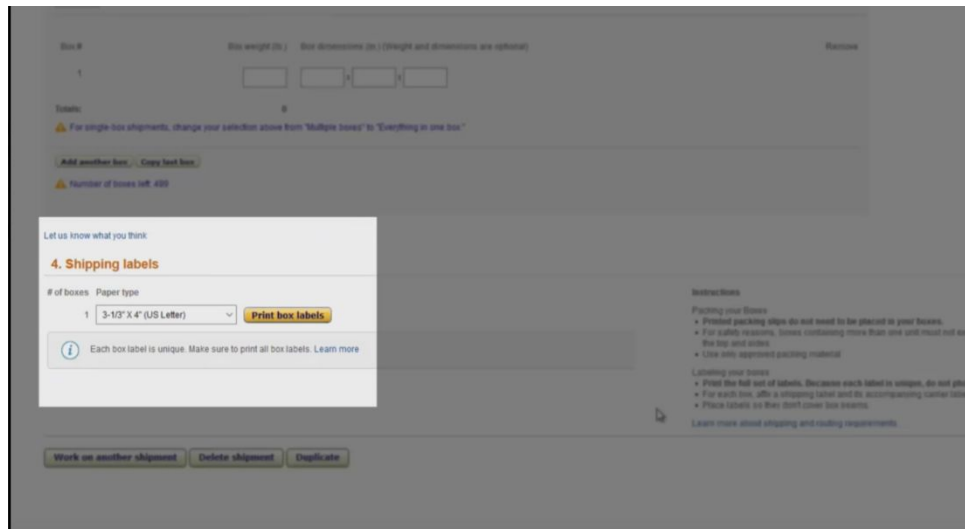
Box #	Box weight (lb.)	Box dimensions (in.) (Weight and dimensions are optional)	Remove

1

Totals:	0

For single box shipments, change your selection above from "Multiple boxes" to "Everything in one box"

Add another box	Copy last box

Number of boxes left: 499

Let us know what you think

4. Shipping labels

# of boxes	Paper type

1	3-1/3" X 4" (US Letter)	Print box labels

Each box label is unique. Make sure to print all box labels. Learn more

Instructions

Packing your Boxes
• Printed packing slips do not need to be placed in your boxes.
• For safety reasons, boxes containing more than one unit must not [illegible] the top and sides
• Use only approved packing material

Labeling your boxes
• Print the full set of labels. Because each label is unique, do not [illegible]
• For each box, affix a shipping label and its accompanying carrier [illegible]
• Place labels so they don't cover box seams

Learn more about shipping and routing requirements

Work on another shipment	Delete shipment	Duplicate